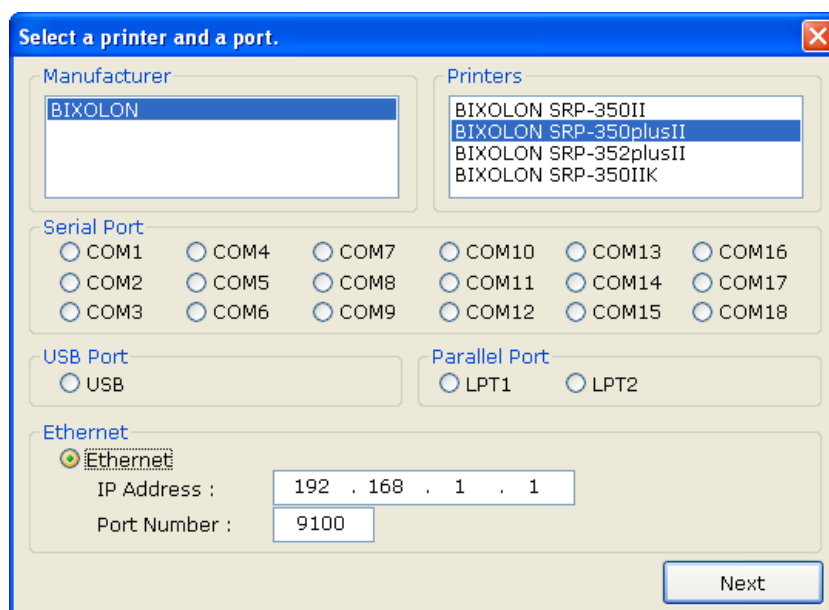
Select a printer and a port.

Manufacturer
BIXOLON

Printers
BIXOLON SRP-350II
BIXOLON SRP-350plusII
BIXOLON SRP-352plusII
BIXOLON SRP-350IIK

Serial Port
COM1 COM4 COM7 COM10 COM13 COM16
COM2 COM5 COM8 COM11 COM14 COM17
COM3 COM6 COM9 COM12 COM15 COM18

USB Port
USB

Parallel Port
LPT1 LPT2

Ethernet
Ethernet
IP Address : 192 . 168 . 1 . 1
Port Number : 9100

Next